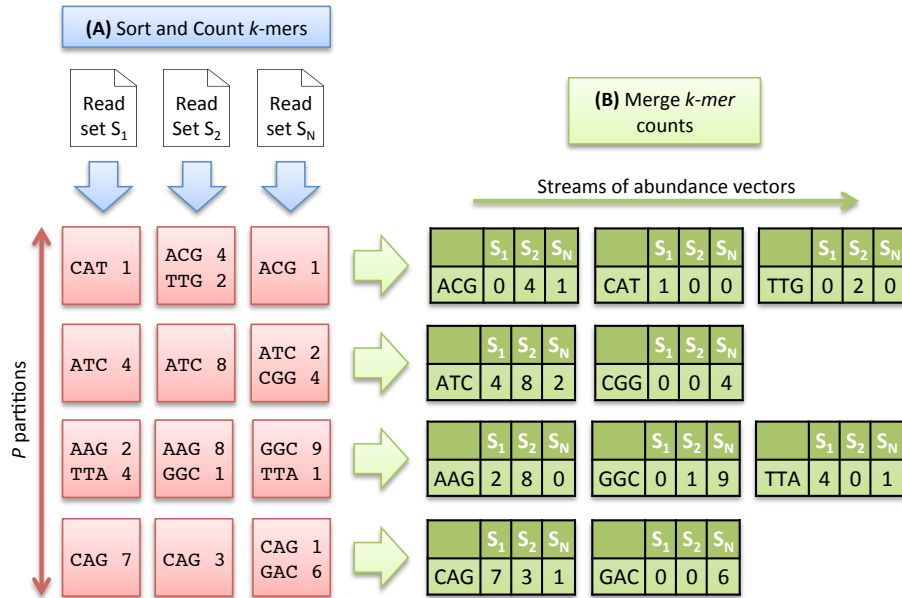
**(A)** Sort and Count *k*-mers

Read set $S_1$

Read Set $S_2$

Read Set $S_N$

**(B)** Merge *k-mer* counts

Streams of abundance vectors

*P* partitions

CAT 1

ACG 4
TTG 2

ACG 1

|  | $S_1$ | $S_2$ | $S_N$ |
|---|---|---|---|
| ACG | 0 | 4 | 1 |

|  | $S_1$ | $S_2$ | $S_N$ |
|---|---|---|---|
| CAT | 1 | 0 | 0 |

|  | $S_1$ | $S_2$ | $S_N$ |
|---|---|---|---|
| TTG | 0 | 2 | 0 |

ATC 4

ATC 8

ATC 2
CGG 4

|  | $S_1$ | $S_2$ | $S_N$ |
|---|---|---|---|
| ATC | 4 | 8 | 2 |

|  | $S_1$ | $S_2$ | $S_N$ |
|---|---|---|---|
| CGG | 0 | 0 | 4 |

AAG 2
TTA 4

AAG 8
GGC 1

GGC 9
TTA 1

|  | $S_1$ | $S_2$ | $S_N$ |
|---|---|---|---|
| AAG | 2 | 8 | 0 |

|  | $S_1$ | $S_2$ | $S_N$ |
|---|---|---|---|
| GGC | 0 | 1 | 9 |

|  | $S_1$ | $S_2$ | $S_N$ |
|---|---|---|---|
| TTA | 4 | 0 | 1 |

CAG 7

CAG 3

CAG 1
GAC 6

|  | $S_1$ | $S_2$ | $S_N$ |
|---|---|---|---|
| CAG | 7 | 3 | 1 |

|  | $S_1$ | $S_2$ | $S_N$ |
|---|---|---|---|
| GAC | 0 | 0 | 6 |